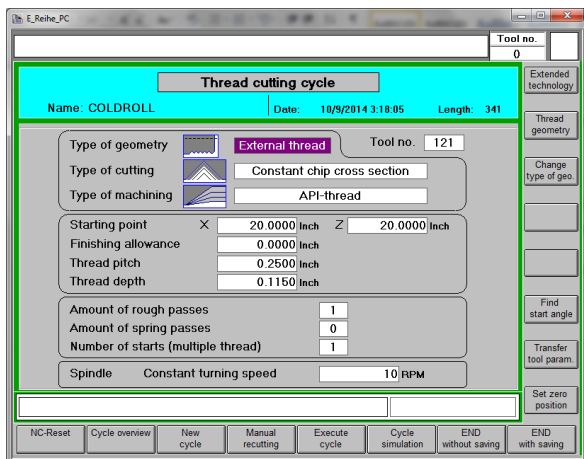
E_Reihe_PC

Tool no.
0

Thread cutting cycle

Name: COLDROLL

Date: 10/9/2014 3:18:05

Length: 341

Extended technology

Thread geometry

Change type of geo.

Find start angle

Transfer tool param.

Set zero position

Type of geometry

External thread

Tool no. 121

Type of cutting

Constant chip cross section

Type of machining

API-thread

Starting point X 20.0000 Inch Z 20.0000 Inch

Finishing allowance 0.0000 Inch

Thread pitch 0.2500 Inch

Thread depth 0.1150 Inch

Amount of rough passes 1

Amount of spring passes 0

Number of starts (multiple thread) 1

Spindle Constant turning speed 10 RPM

NC-Reset | Cycle overview | New cycle | Manual recutting | Execute cycle | Cycle simulation | END without saving | END with saving